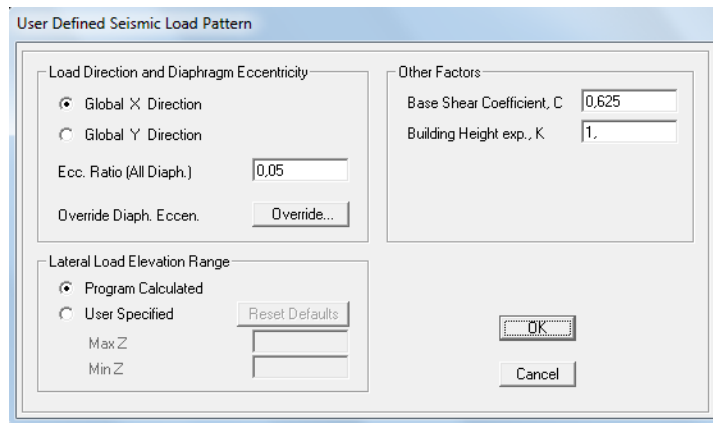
User Defined Seismic Load Pattern

Load Direction and Diaphragm Eccentricity

Global X Direction

Global Y Direction

Ecc. Ratio (All Diaph.) 0,05

Override Diaph. Eccen. Override...

Other Factors

Base Shear Coefficient, C 0,625

Building Height exp., K 1,

Lateral Load Elevation Range

Program Calculated

User Specified Reset Defaults

Max Z

Min Z

OK

Cancel